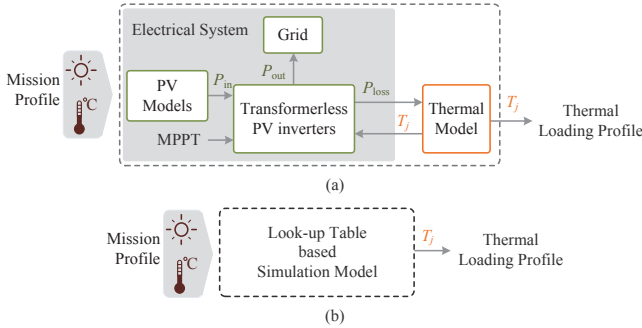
Electrical System

Grid

Mission Profile

°C

PV Models

$P_{\text{in}}$

$P_{\text{out}}$

$P_{\text{loss}}$

Transformerless PV inverters

MPPT

$T_j$

Thermal Model

$T_j$

Thermal Loading Profile

(a)

Mission Profile

°C

Look-up Table based Simulation Model

$T_j$

Thermal Loading Profile

(b)